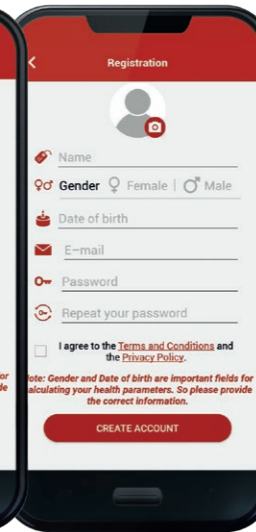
Registration

Name

Gender Female | Male

Date of birth

E-mail

Password

Repeat your password

I agree to the Terms and Conditions and the Privacy Policy.

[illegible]ote: Gender and Date of birth are important fields for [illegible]alculating your health parameters. So please provide the correct information.

CREATE ACCOUNT

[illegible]or
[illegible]de